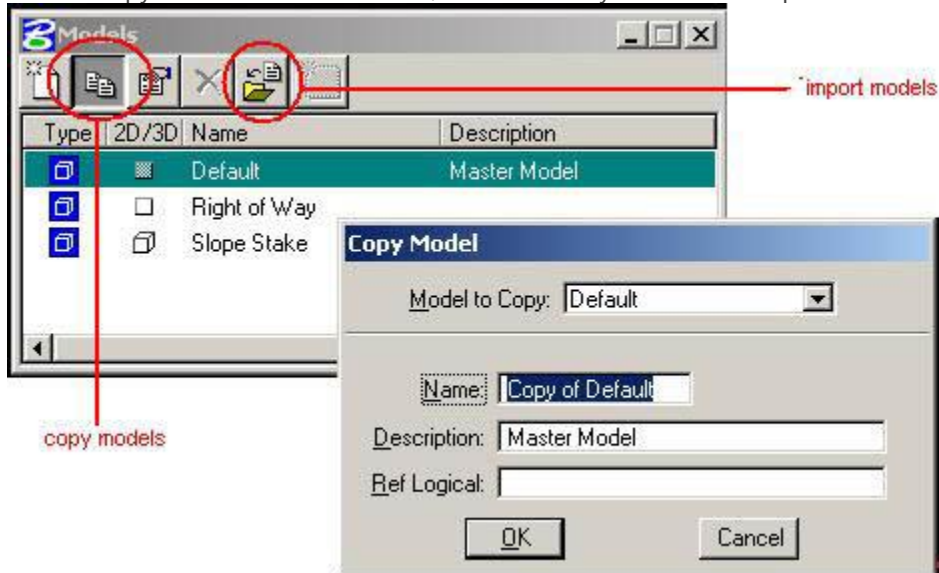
Models

import models

| Type | 2D/3D | Name | Description |
|---|---|---|---|
| | | Default | Master Model |
| | | Right of Way | |
| | | Slope Stake | |

Copy Model

Model to Copy: Default

Name: Copy of Default

Description: Master Model

Ref Logical:

OK

Cancel

copy models